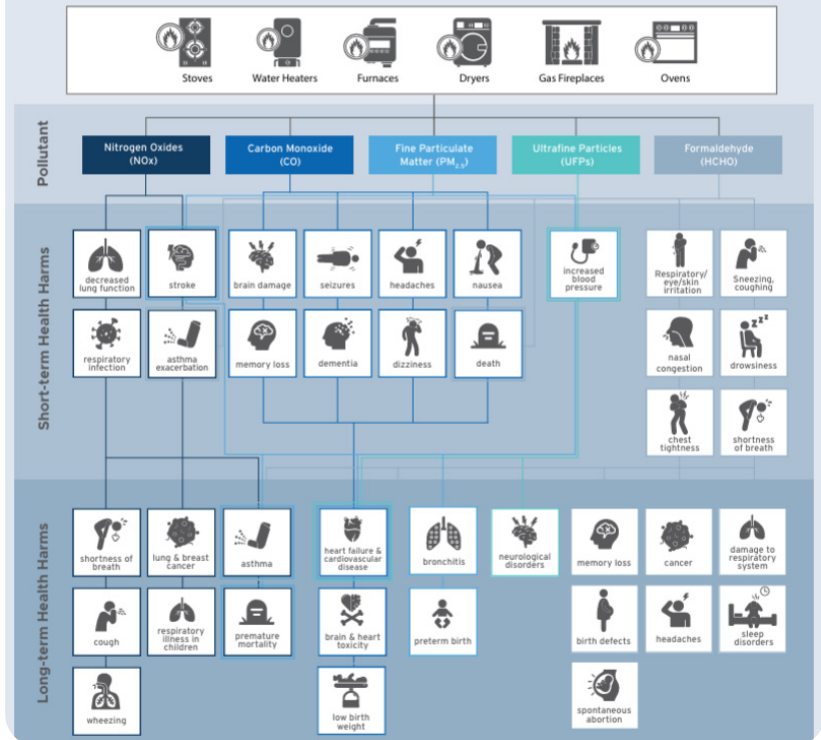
Stoves
Water Heaters
Furnaces
Dryers
Gas Fireplaces
Ovens

Pollutant

Nitrogen Oxides (NOx)
Carbon Monoxide (CO)
Fine Particulate Matter ($PM_{2.5}$)
Ultrafine Particles (UFPs)
Formaldehyde (HCHO)

Short-term Health Harms

decreased lung function
stroke
brain damage
seizures
headaches
nausea
increased blood pressure
Respiratory/ eye/skin irritation
Sneezing, coughing
respiratory infection
asthma exacerbation
memory loss
dementia
dizziness
death
nasal congestion
drowsiness
chest tightness
shortness of breath

Long-term Health Harms

shortness of breath
lung & breast cancer
asthma
heart failure & cardiovascular disease
bronchitis
neurological disorders
memory loss
cancer
damage to respiratory system
cough
respiratory illness in children
premature mortality
brain & heart toxicity
preterm birth
birth defects
headaches
sleep disorders
wheezing
low birth weight
spontaneous abortion